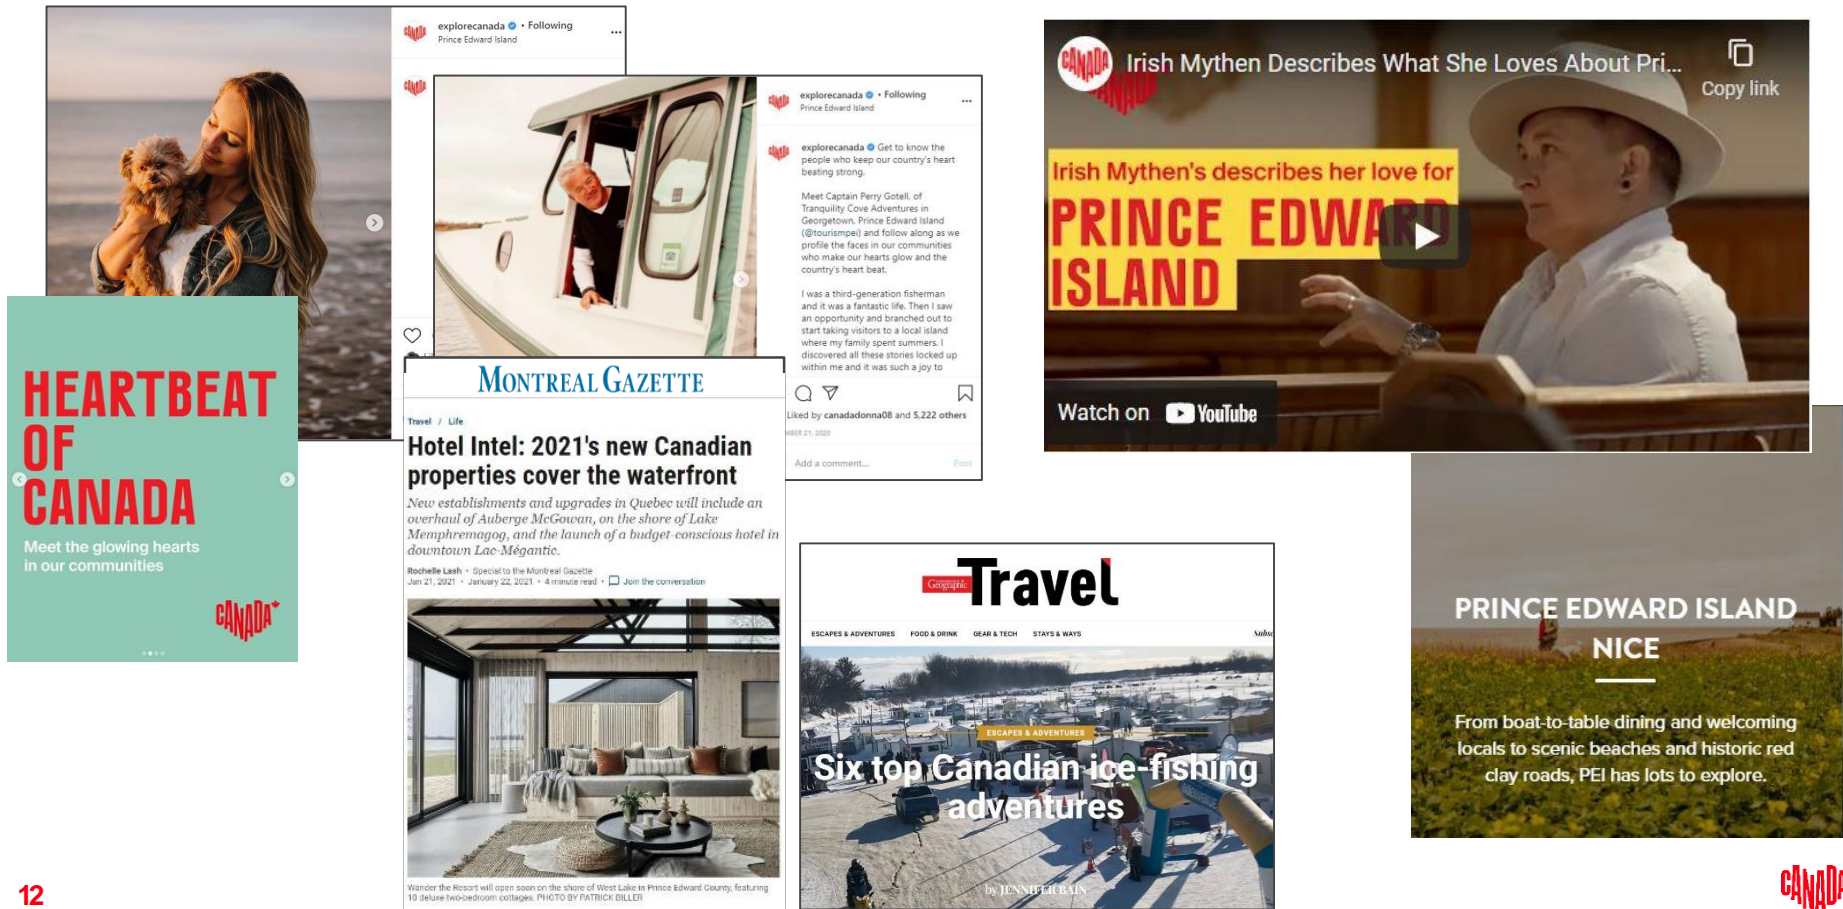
explorecanada • Following
Prince Edward Island

explorecanada • Following
Prince Edward Island

explorecanada Get to know the people who keep our country's heart beating strong.

Meet Captain Perry Gotell, of Tranquility Cove Adventures in Georgetown, Prince Edward Island (@tourismpei) and follow along as we profile the faces in our communities who make our hearts glow and the country's heart beat.

I was a third-generation fisherman and it was a fantastic life. Then I saw an opportunity and branched out to start taking visitors to a local island where my family spent summers. I discovered all these stories locked up within me and it was such a joy to

Liked by canadadonna08 and 5,222 others

Add a comment... Post

HEARTBEAT OF CANADA
Meet the glowing hearts in our communities
CANADA

MONTREAL GAZETTE
Travel / Life
Hotel Intel: 2021's new Canadian properties cover the waterfront
New establishments and upgrades in Quebec will include an overhaul of Auberge McGowan, on the shore of Lake Memphremagog, and the launch of a budget-conscious hotel in downtown Lac-Mégantic.
Rochelle Lash • Special to the Montreal Gazette
Jan 21, 2021 • January 22, 2021 • 4 minute read • Join the conversation
Wander the Resort will open soon on the shore of West Lake in Prince Edward County, featuring 10 deluxe two-bedroom cottages. PHOTO BY PATRICK BILLER

Irish Mythen Describes What She Loves About Pri...
Copy link
Irish Mythen's describes her love for
PRINCE EDWARD ISLAND
Watch on YouTube

Geographic Travel
ESCAPES & ADVENTURES FOOD & DRINK GEAR & TECH STAYS & WAYS
ESCAPES & ADVENTURES
Six top Canadian ice-fishing adventures
by JENNIFER BAIN

PRINCE EDWARD ISLAND NICE
From boat-to-table dining and welcoming locals to scenic beaches and historic red clay roads, PEI has lots to explore.

12
CANADA